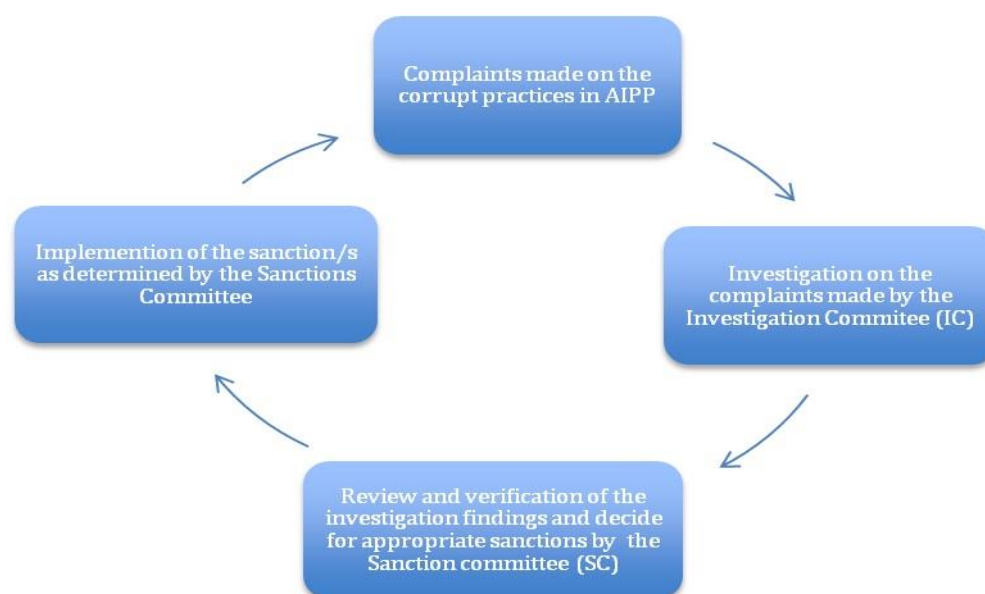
Complaints made on the corrupt practices in AIPP

Investigation on the complaints made by the Investigation Commitee (IC)

Review and verification of the investigation findings and decide for appropriate sanctions by the Sanction committee (SC)

Implemention of the sanction/s as determined by the Sanctions Committee